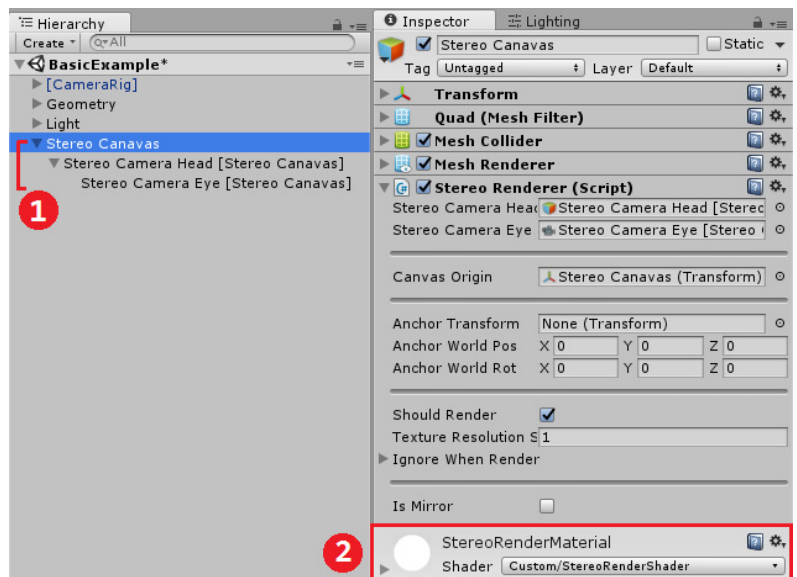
Hierarchy
Create ▾ Q▾All
BasicExample*
▶ [CameraRig]
▶ Geometry
▶ Light
▼ Stereo Canavas
▼ Stereo Camera Head [Stereo Canavas]
Stereo Camera Eye [Stereo Canavas]
1

Inspector Lighting
Stereo Canavas Static ▾
Tag Untagged Layer Default
Transform
Quad (Mesh Filter)
Mesh Collider
Mesh Renderer
Stereo Renderer (Script)
Stereo Camera Head Stereo Camera Head [Stereo
Stereo Camera Eye Stereo Camera Eye [Stereo
Canvas Origin Stereo Canavas (Transform)
Anchor Transform None (Transform)
Anchor World Pos X 0 Y 0 Z 0
Anchor World Rot X 0 Y 0 Z 0
Should Render
Texture Resolution S 1
▶ Ignore When Render
Is Mirror
2
StereoRenderMaterial
Shader Custom/StereoRenderShader